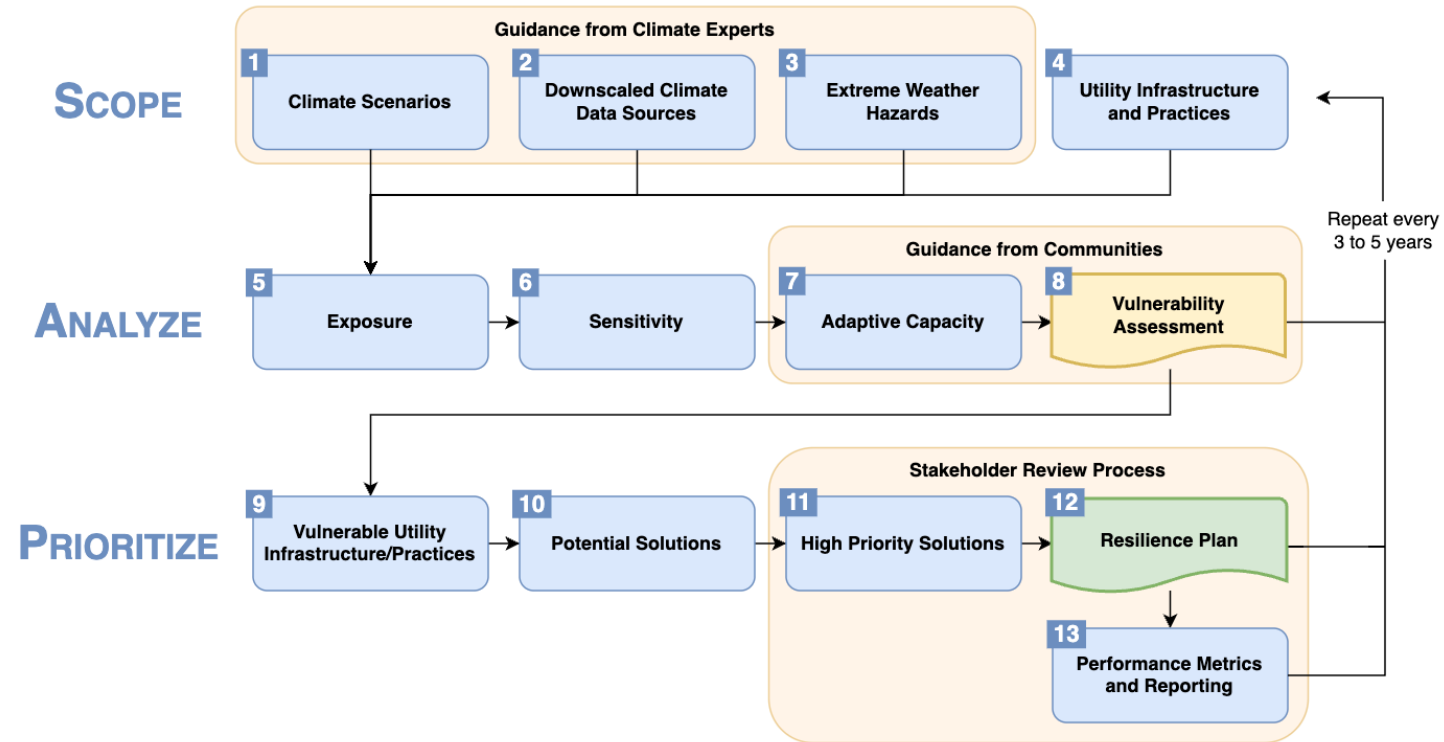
SCOPE

Guidance from Climate Experts

1 Climate Scenarios

2 Downscaled Climate Data Sources

3 Extreme Weather Hazards

4 Utility Infrastructure and Practices

Repeat every 3 to 5 years

ANALYZE

Guidance from Communities

5 Exposure

6 Sensitivity

7 Adaptive Capacity

8 Vulnerability Assessment

PRIORITIZE

Stakeholder Review Process

9 Vulnerable Utility Infrastructure/Practices

10 Potential Solutions

11 High Priority Solutions

12 Resilience Plan

13 Performance Metrics and Reporting